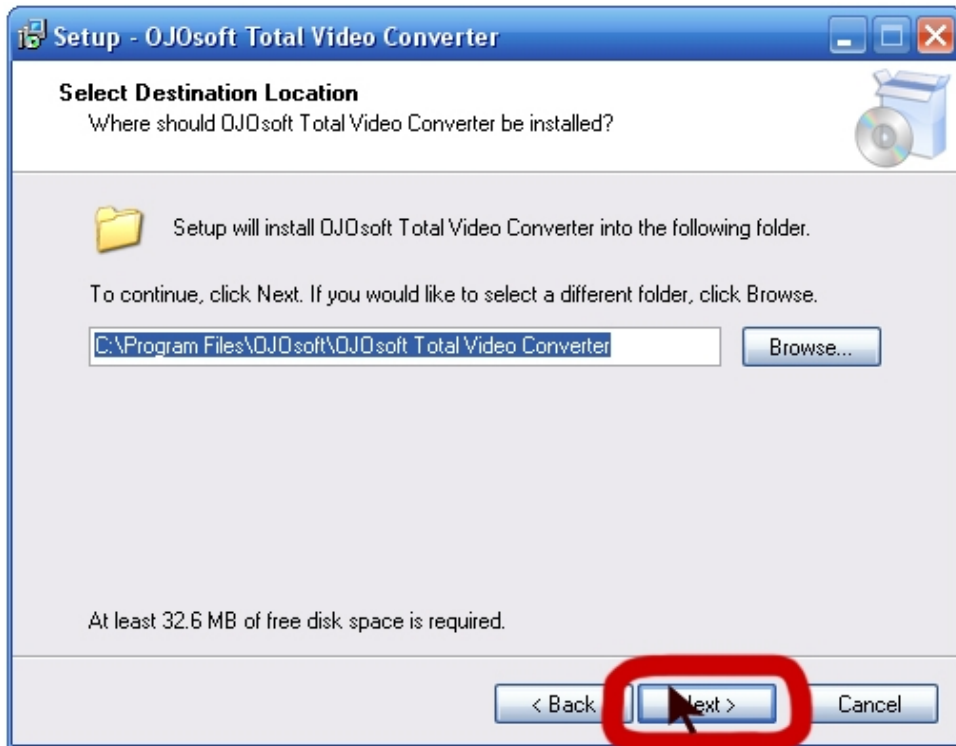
Setup - OJOsoft Total Video Converter

Select Destination Location
Where should OJOsoft Total Video Converter be installed?

Setup will install OJOsoft Total Video Converter into the following folder.

To continue, click Next. If you would like to select a different folder, click Browse.

C:\Program Files\OJOsoft\OJOsoft Total Video Converter

Browse...

At least 32.6 MB of free disk space is required.

< Back

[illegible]ext >

Cancel